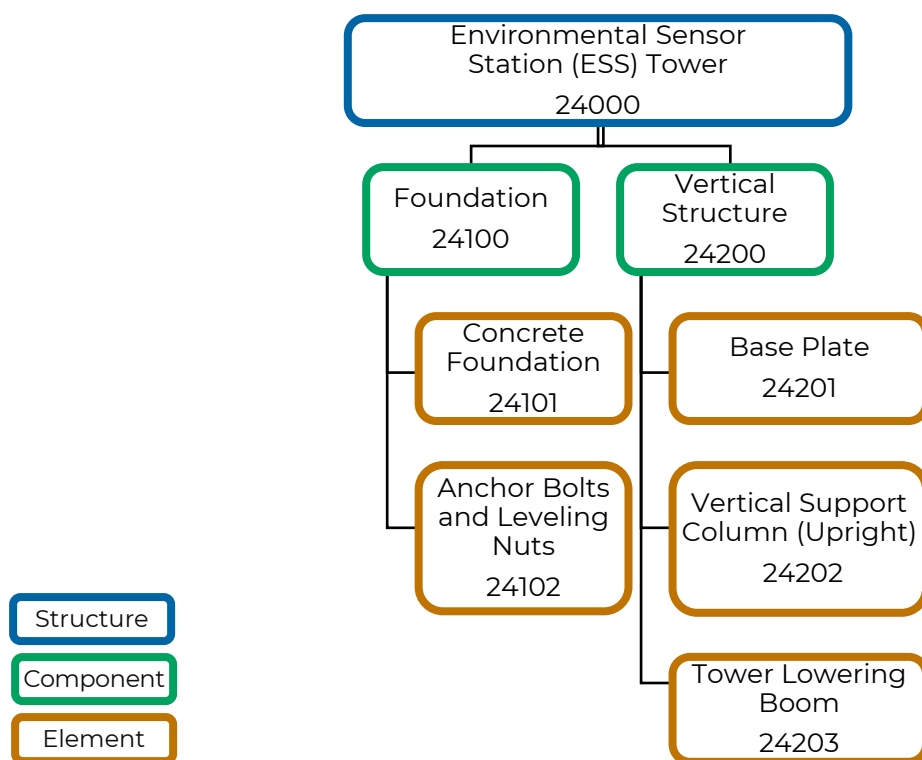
Environmental Sensor Station (ESS) Tower
24000

Foundation
24100

Vertical Structure
24200

Concrete Foundation
24101

Anchor Bolts and Leveling Nuts
24102

Base Plate
24201

Vertical Support Column (Upright)
24202

Tower Lowering Boom
24203

Structure

Component

Element